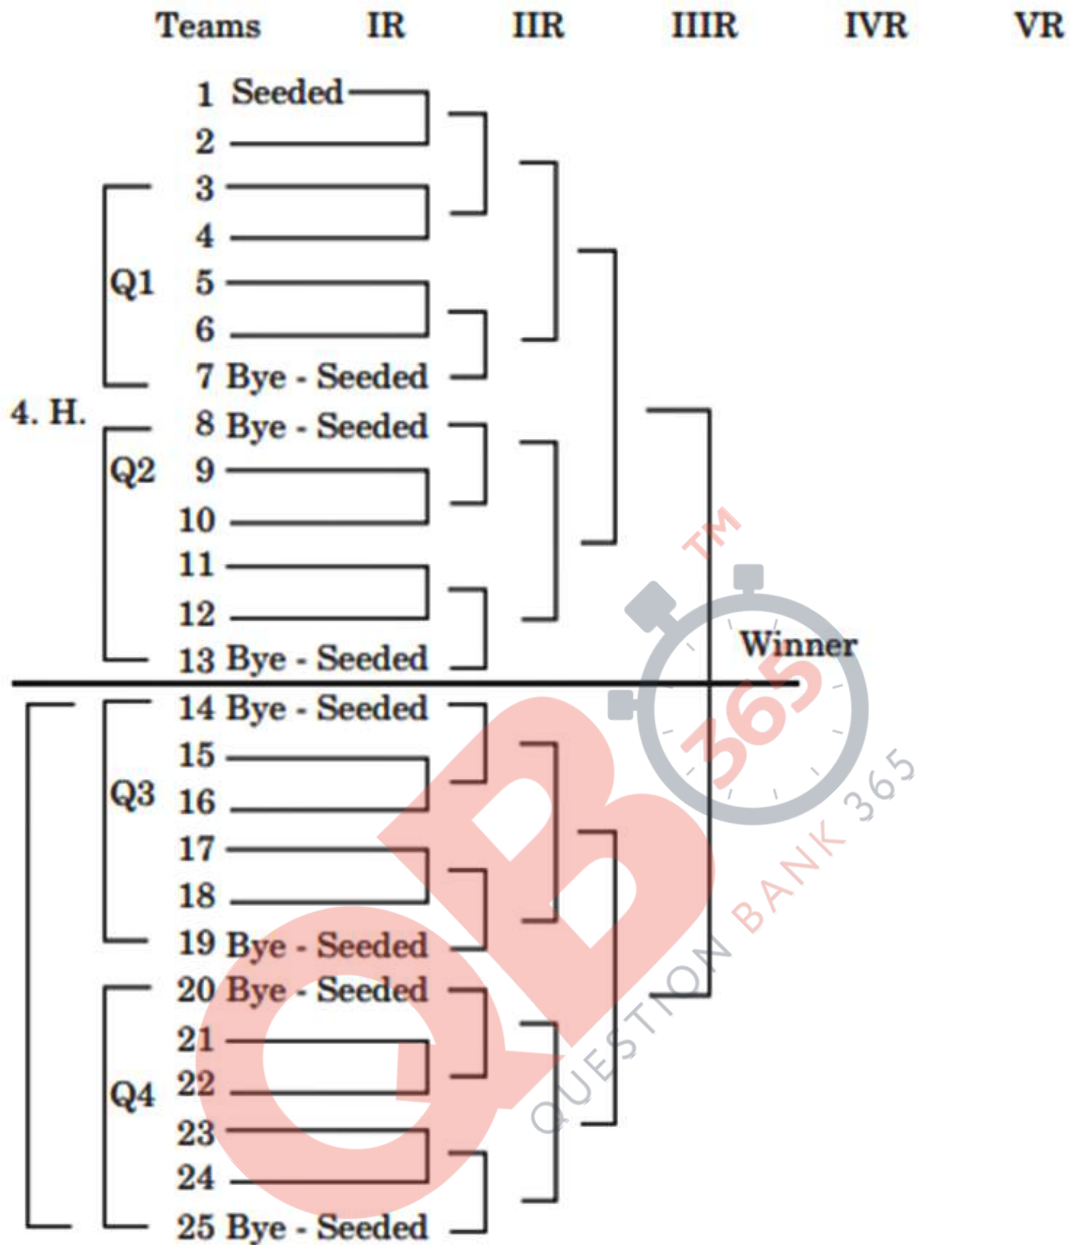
Teams IR IIR IIIR IVR VR

1 Seeded
2
3
4
Q1 5
6
7 Bye - Seeded
4. H.
8 Bye - Seeded
Q2 9
10
11
12
13 Bye - Seeded
Winner
14 Bye - Seeded
15
Q3 16
17
18
19 Bye - Seeded
20 Bye - Seeded
21
Q4 22
23
24
25 Bye - Seeded

QB 365 TM
QUESTION BANK 365